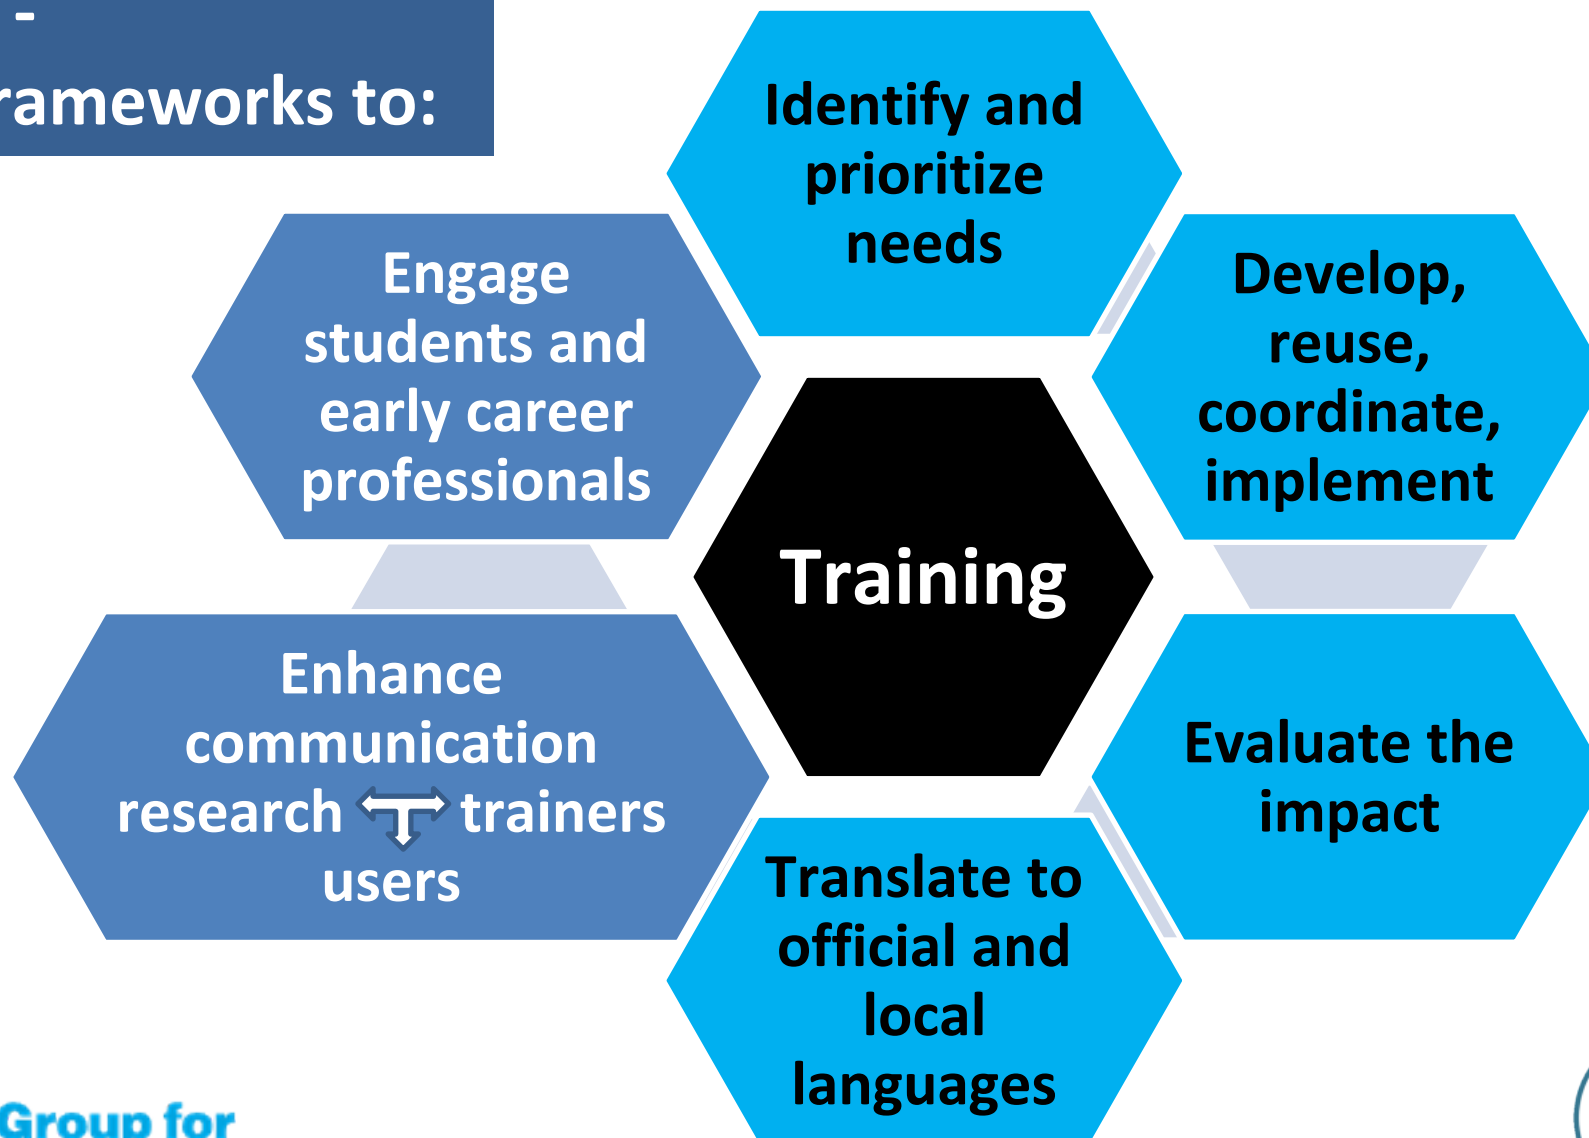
-
rameworks to:

Identify and prioritize needs

Engage students and early career professionals

Develop, reuse, coordinate, implement

Training

Enhance communication research trainers users

Evaluate the impact

Translate to official and local languages

Group for